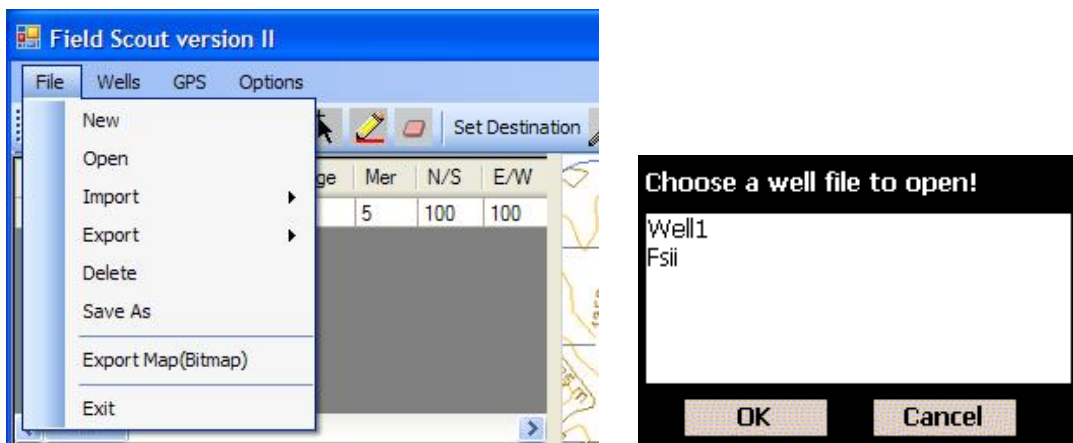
Field Scout version II

File Wells GPS Options

New
Open
Import
Export
Delete
Save As
Export Map(Bitmap)
Exit

Set Destination

| ge | Mer | N/S | E/W |
|---|---|---|---|
| | 5 | 100 | 100 |

Choose a well file to open!

Well1
Fsii

OK Cancel